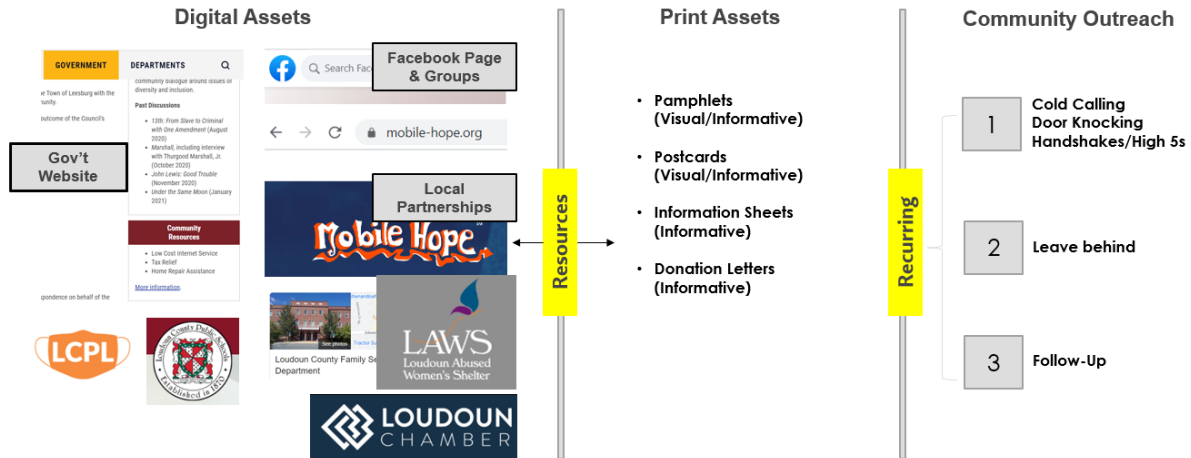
Digital Assets

GOVERNMENT DEPARTMENTS

community dialogue around issues of diversity and inclusion.

Town of Leesburg with the unity.

outcome of the Council's

Past Discussions

- 13th: From Slave to Criminal with One Amendment (August 2020)
- Marshall, including interview with Thurgood Marshall, Jr. (October 2020)
- John Lewis: Good Trouble (November 2020)
- Under the Same Moon (January 2021)

Gov't Website

Community Resources

- Low Cost Internet Service
- Tax Relief
- Home Repair Assistance

More information.

spondence on behalf of the

LCPL

Loudoun County Public Schools Established in 1870

Search Fac

Facebook Page & Groups

mobile-hope.org

Local Partnerships

Mobile Hope

See photos

Loudoun County Family Se Department

LAWS Loudoun Abused Women's Shelter

LOUDOUN CHAMBER

Resources

Print Assets

- Pamphlets (Visual/Informative)
- Postcards (Visual/Informative)
- Information Sheets (Informative)
- Donation Letters (Informative)

Recurring

Community Outreach

1 Cold Calling Door Knocking Handshakes/High 5s

2 Leave behind

3 Follow-Up